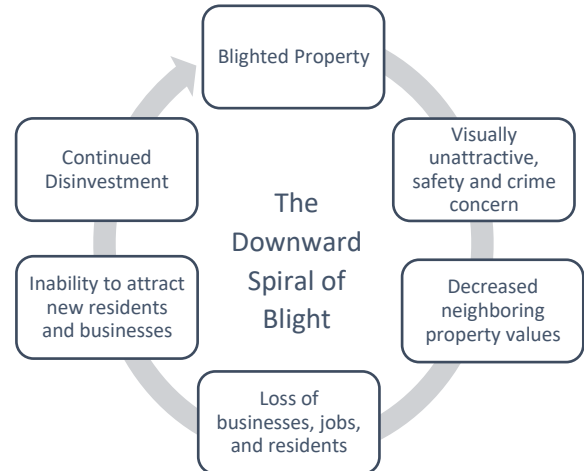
Blighted Property

Visually unattractive, safety and crime concern

Decreased neighboring property values

Loss of businesses, jobs, and residents

Inability to attract new residents and businesses

Continued Disinvestment

The Downward Spiral of Blight